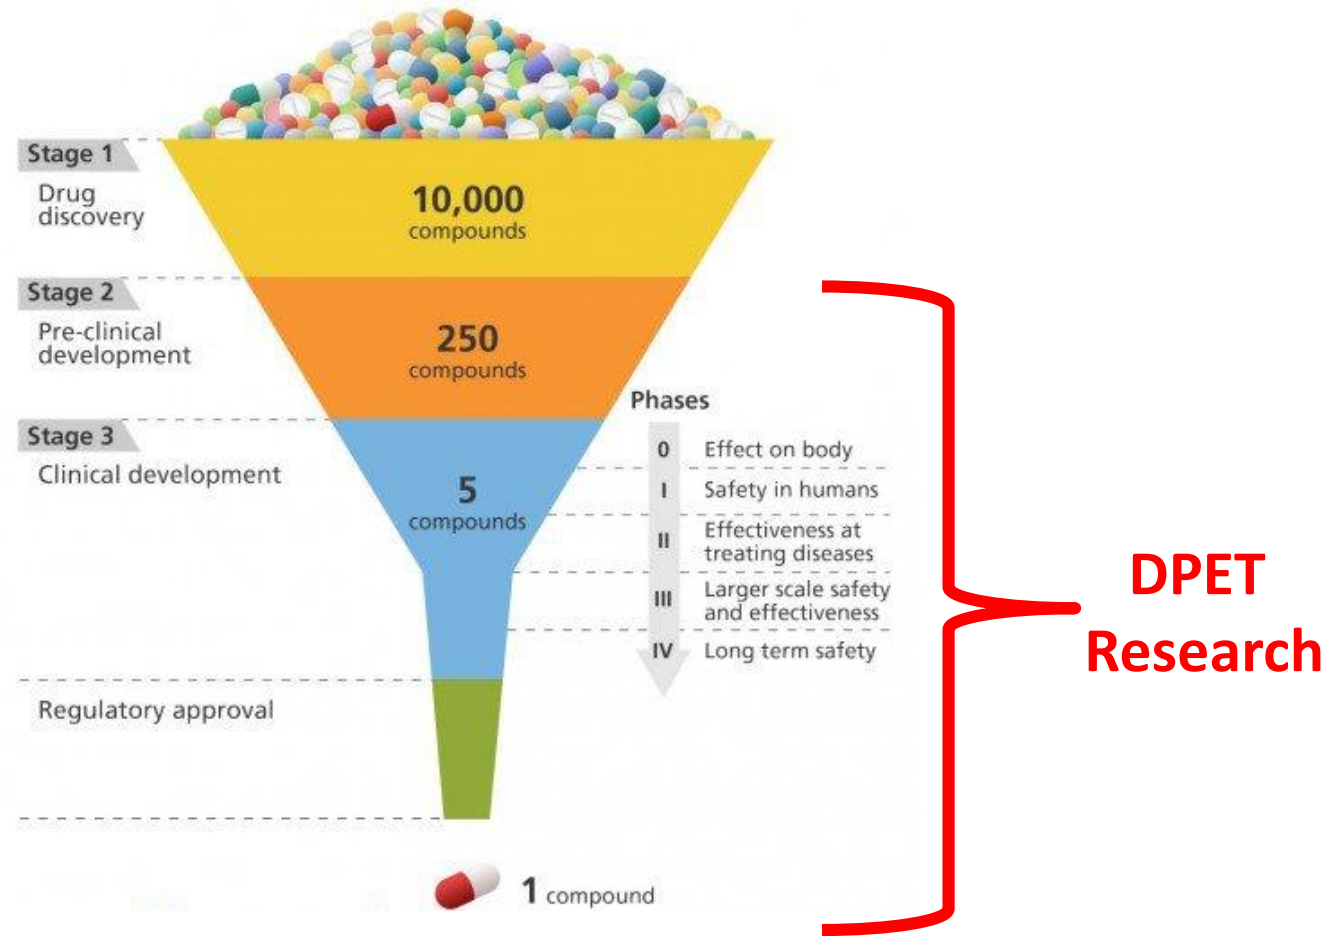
Stage 1
Drug discovery

10,000
compounds

Stage 2
Pre-clinical development

250
compounds

Phases

Stage 3
Clinical development

5
compounds

0 Effect on body
I Safety in humans
II Effectiveness at treating diseases
III Larger scale safety and effectiveness
IV Long term safety

Regulatory approval

1 compound

DPET
Research